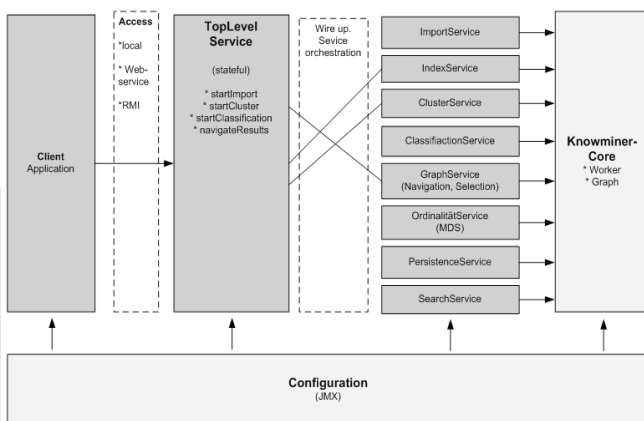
Client
Application

Access
*local
* Web-service
*RMI

TopLevel
Service
(stateful)
* startImport
* startCluster
* startClassification
* navigateResults

Wire up.
Sevice
orchestration

ImportService
IndexService
ClusterService
ClassifiactionService
GraphService
(Navigation, Selection)
OrdinalitätService
(MDS)
PersistenceService
SearchService

Knowminer-
Core
* Worker
* Graph

Configuration
(JMX)